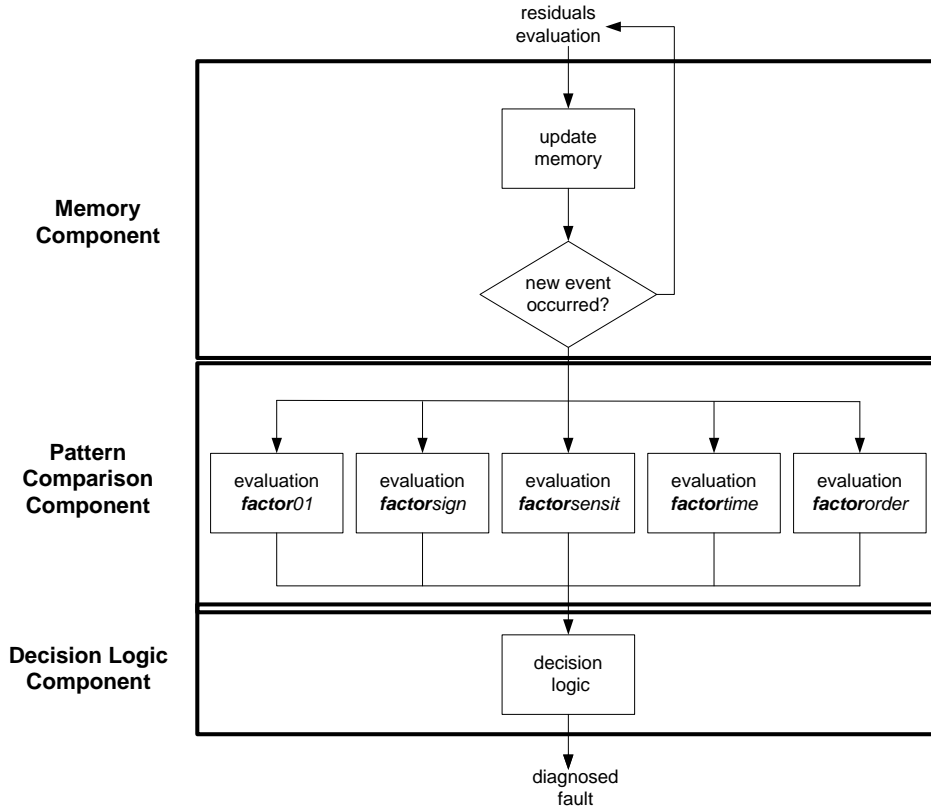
residuals evaluation

Memory Component

update memory

new event occurred?

Pattern Comparison Component

evaluation factor01

evaluation factorsign

evaluation factorsensit

evaluation factortime

evaluation factororder

Decision Logic Component

decision logic

diagnosed fault